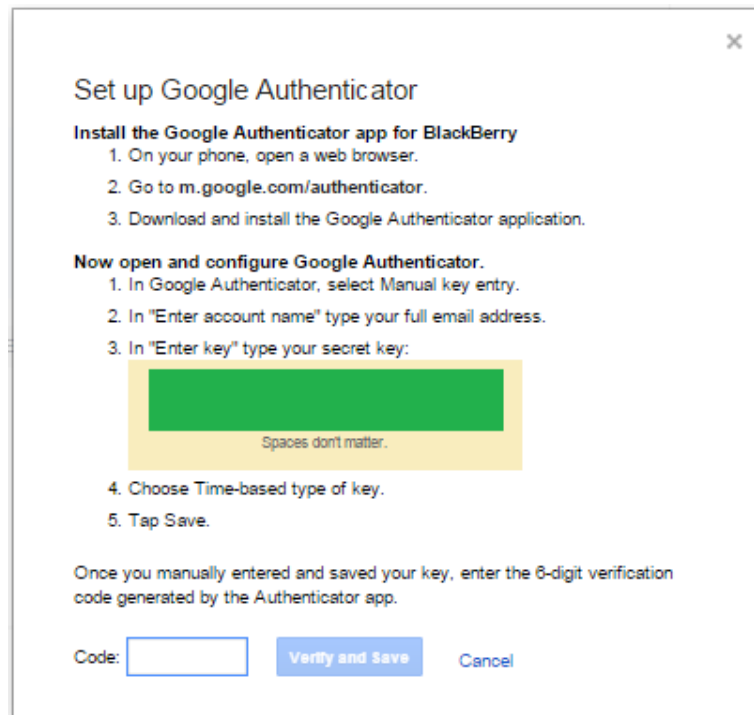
×

Set up Google Authenticator

Install the Google Authenticator app for BlackBerry
1. On your phone, open a web browser.
2. Go to m.google.com/authenticator.
3. Download and install the Google Authenticator application.

Now open and configure Google Authenticator.
1. In Google Authenticator, select Manual key entry.
2. In "Enter account name" type your full email address.
3. In "Enter key" type your secret key:

Spaces don't matter.

4. Choose Time-based type of key.
5. Tap Save.

Once you manually entered and saved your key, enter the 6-digit verification code generated by the Authenticator app.

Code:

Verify and Save

Cancel